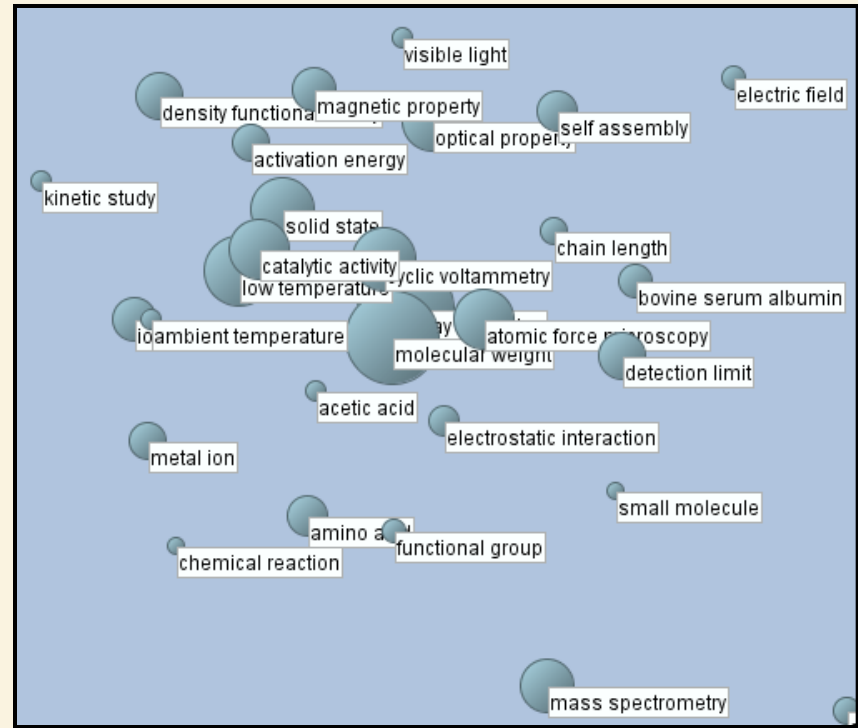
visible light

density functiona

magnetic property

electric field

optical propert

self assembly

activation energy

kinetic study

solid state

chain length

catalytic activity

yclic voltammetry

low temperatur

bovine serum albumin

io

ambient temperature

ay

atomic force

roscopy

molecular weight

detection limit

acetic acid

electrostatic interaction

metal ion

small molecule

amino a

functional group

chemical reaction

mass spectrometry